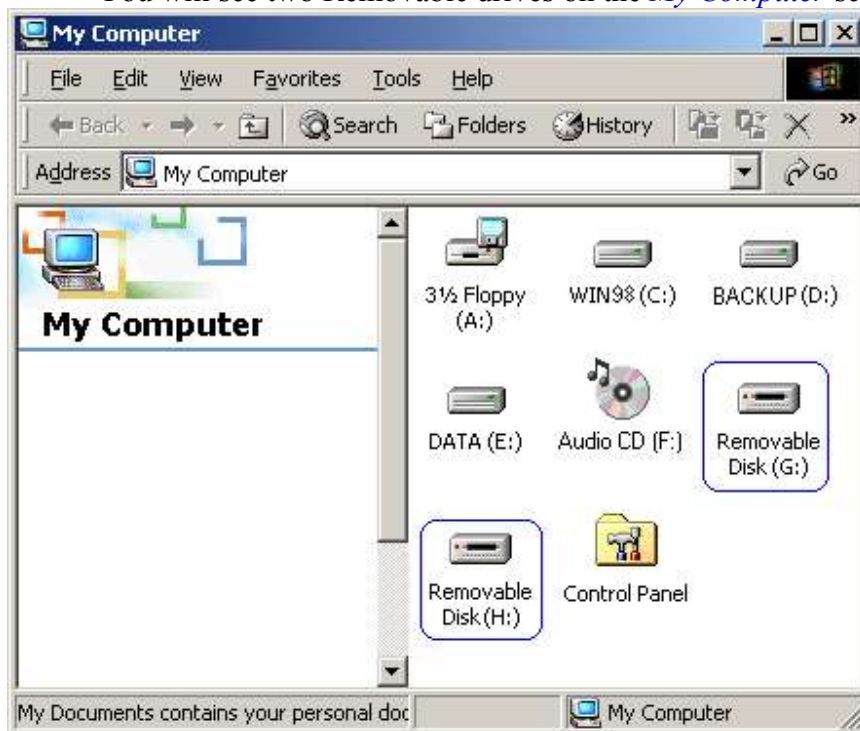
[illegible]

My Computer

File Edit View Favorites Tools Help

Back Search Folders History

Address My Computer Go

My Computer

3½ Floppy (A:)

WIN98 (C:)

BACKUP (D:)

DATA (E:)

Audio CD (F:)

Removable Disk (G:)

Removable Disk (H:)

Control Panel

My Documents contains your personal doc

My Computer